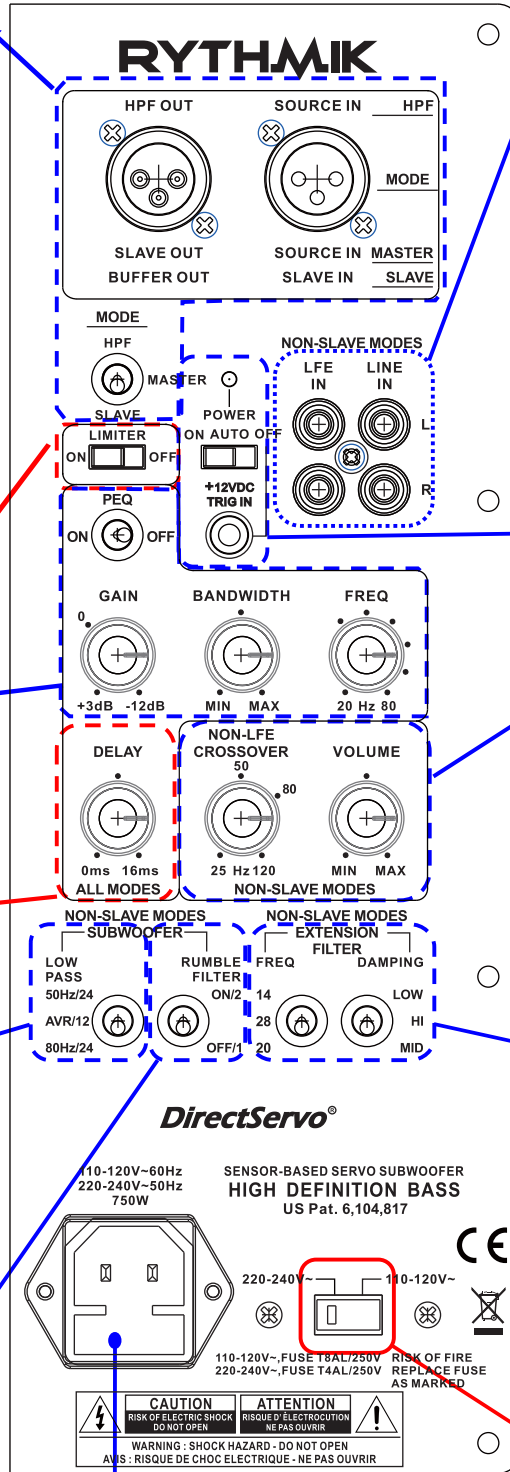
RYTHMIK

HPF OUT

SOURCE IN HPF

MODE

SLAVE OUT

SOURCE IN MASTER

BUFFER OUT

SLAVE IN SLAVE

MODE

HPF

MASTER

SLAVE

POWER

NON-SLAVE MODES

LFE IN

LINE IN

L

R

LIMITER

ON OFF

ON AUTO OFF

+12VDC TRIG IN

PEQ

ON OFF

GAIN

0

+3dB -12dB

BANDWIDTH

MIN MAX

FREQ

20 Hz 80

DELAY

0ms 16ms

ALL MODES

NON-LFE CROSSOVER

50

80

25 Hz 120

VOLUME

MIN MAX

NON-SLAVE MODES

NON-SLAVE MODES

SUBWOOFER

LOW PASS

50Hz/24

AVR/12

80Hz/24

RUMBLE FILTER

ON/2

OFF/1

NON-SLAVE MODES

EXTENSION FILTER

FREQ

14

28

20

DAMPING

LOW

HI

MID

DirectServo®

110-120V~60Hz
220-240V~50Hz
750W

SENSOR-BASED SERVO SUBWOOFER
HIGH DEFINITION BASS
US Pat. 6,104,817

CE

220-240V~

110-120V~

110-120V~,FUSE T8AL/250V
220-240V~,FUSE T4AL/250V

RISK OF FIRE
REPLACE FUSE
AS MARKED

CAUTION
RISK OF ELECTRIC SHOCK
DO NOT OPEN

ATTENTION
RISQUE D'ÉLECTROCUTION
NE PAS OUVRIR

WARNING : SHOCK HAZARD - DO NOT OPEN
AVIS : RISQUE DE CHOC ELECTRIQUE - NE PAS OUVRIR